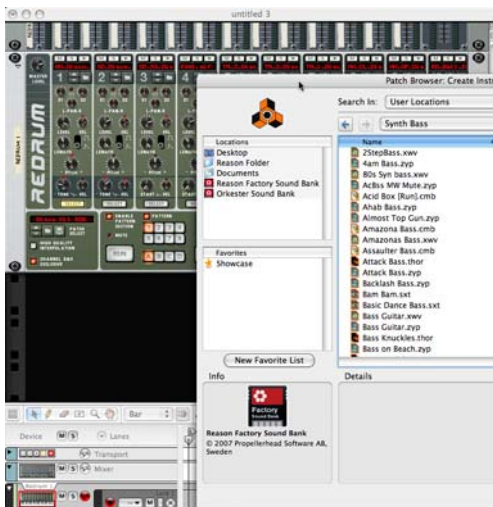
untitled 3

REDRUM

Patch Browser: Create Instr

Search In: User Locations

Synth Bass

Locations
Desktop
Reason Folder
Documents
Reason Factory Sound Bank
Orkester Sound Bank

Favorites
Showcase

New Favorite List

Name
2StepBass.xwv
4am Bass.zyp
80s Syn bass.xwv
AcBss MW Mute.zyp
Acid Box [Run].cmb
Ahab Bass.zyp
Almost Top Gun.zyp
Amazona Bass.cmb
Amazonas Bass.xwv
Assaulter Bass.cmb
Attack Bass.thor
Attack Bass.zyp
Backlash Bass.zyp
Bam Bam.sxt
Basic Dance Bass.sxt
Bass Guitar.xwv
Bass Guitar.zyp
Bass Knuckles.thor
Bass on Beach.zyp

Info
Details

Factory Sound Bank
Reason Factory Sound Bank
© 2007 Propellerhead Software AB, Sweden

Bar

Device M S Lanes
Transport
Mixer
Redrum